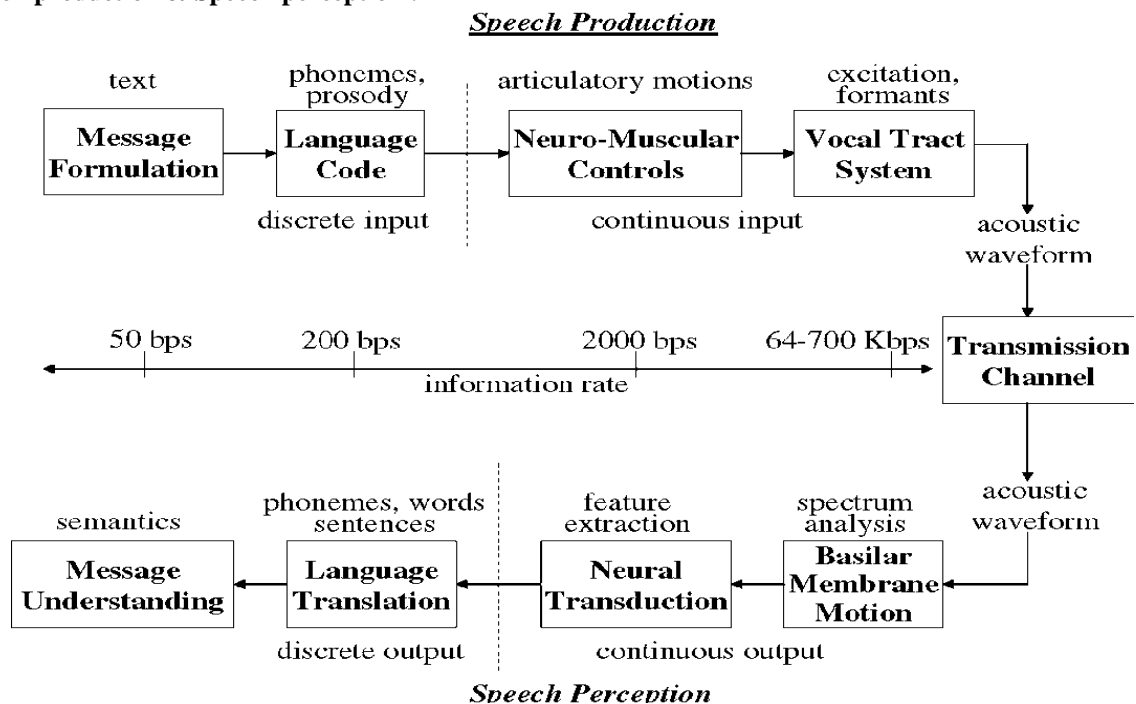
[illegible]

Speech Production

text

Message Formulation

phonemes, prosody

Language Code

discrete input

articulatory motions

Neuro-Muscular Controls

continuous input

excitation, formants

Vocal Tract System

acoustic waveform

50 bps

200 bps

2000 bps

64-700 Kbps

information rate

Transmission Channel

acoustic waveform

semantics

Message Understanding

phonemes, words sentences

Language Translation

discrete output

feature extraction

Neural Transduction

continuous output

spectrum analysis

Basilar Membrane Motion

Speech Perception